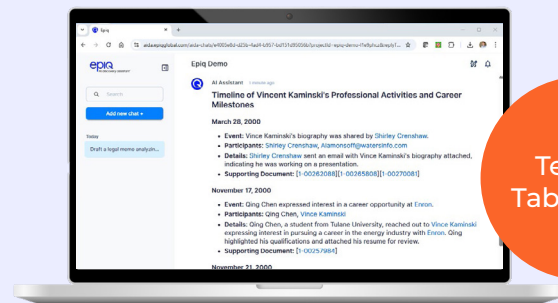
Epiq

aidiscoveryglobal.com/aida-chats/e4003e8d-d23b-4ad4-b857-bd73f4d9369b?projectId=epiq-demo-f1e8yhu&replyT...

epiq

Search

Add new chat +

Today

Draft a legal memo analyzin...

Epiq Demo

AI Assistant 1 minute ago

Timeline of Vincent Kaminski's Professional Activities and Career Milestones

March 28, 2000

- Event: Vince Kaminski's biography was shared by Shirley Crenshaw.
- Participants: Shirley Crenshaw, Alamonsoff@watersinfo.com
- Details: Shirley Crenshaw sent an email with Vince Kaminski's biography attached, indicating he was working on a presentation.
- Supporting Document: [1-00263088][1-00265808][1-00270081]

November 17, 2000

- Event: Qing Chen expressed interest in a career opportunity at Enron.
- Participants: Qing Chen, Vince Kaminski
- Details: Qing Chen, a student from Tulane University, reached out to Vince Kaminski expressing interest in pursuing a career in the energy industry with Enron. Qing highlighted his qualifications and attached his resume for review.
- Supporting Document: [1-00257984]

November 21, 2000

Te
Tab